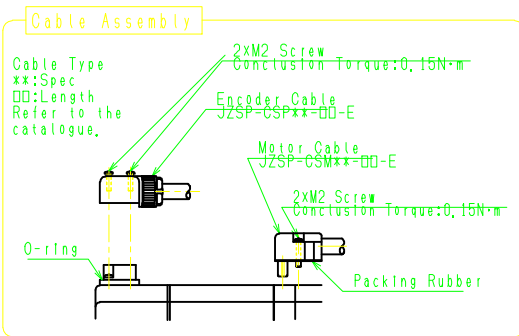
Cable Assembly

Cable Type
**:Spec
□□:Length
Refer to the catalogue.

2XM2 Screw
Conclusion Torque:0.15N·m

Encoder Cable
JZSP-CSP**-□□-E

Motor Cable
JZSP-CSM**-□□-E

2XM2 Screw
Conclusion Torque:0.15N·m

O-ring

Packing Rubber